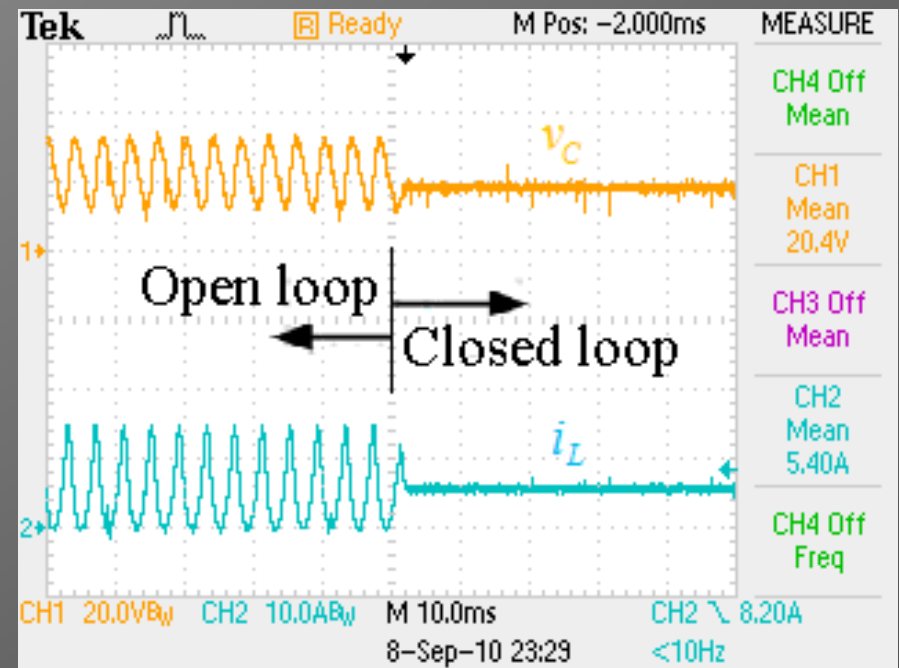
Tek R Ready M Pos: −2.000ms MEASURE

$v_C$

1

Open loop

Closed loop

$i_L$

2

CH4 Off
Mean

CH1
Mean
20.4V

CH3 Off
Mean

CH2
Mean
5.40A

CH4 Off
Freq

CH1 20.0V$B_W$ CH2 10.0A$B_W$ M 10.0ms CH2 ╲ 8.20A
8-Sep-10 23:29 <10Hz